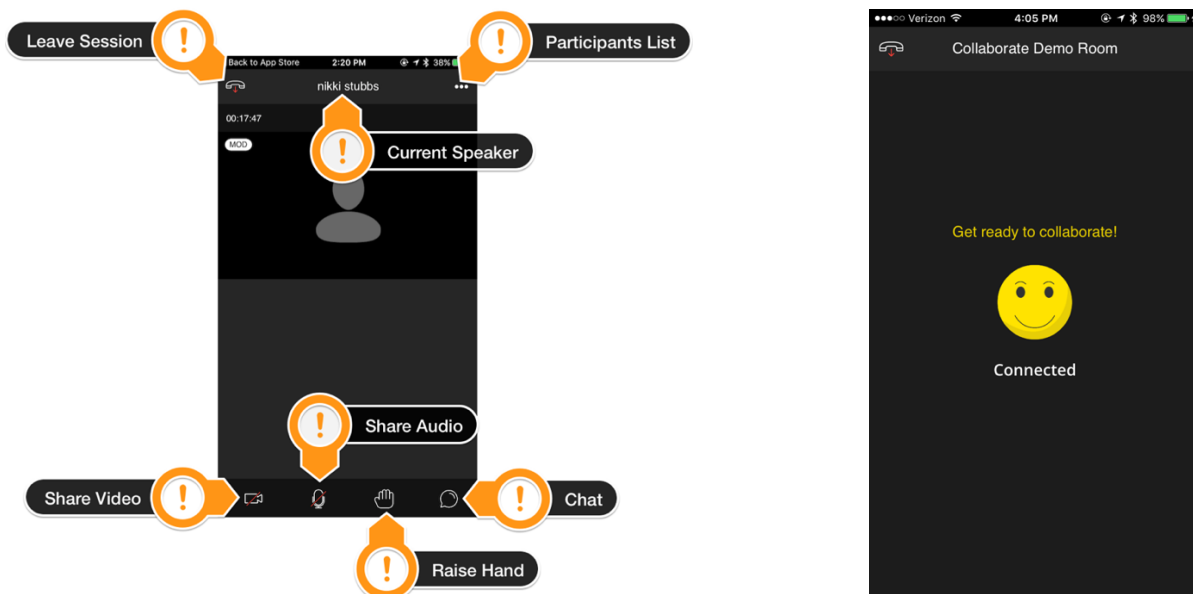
Leave Session

Participants List

Back to App Store 2:20 PM 38%

nikki stubbs

00:17:47

MOD

Current Speaker

Share Audio

Share Video

Chat

Raise Hand

●●●○○ Verizon 4:05 PM 98%

Collaborate Demo Room

Get ready to collaborate!

Connected